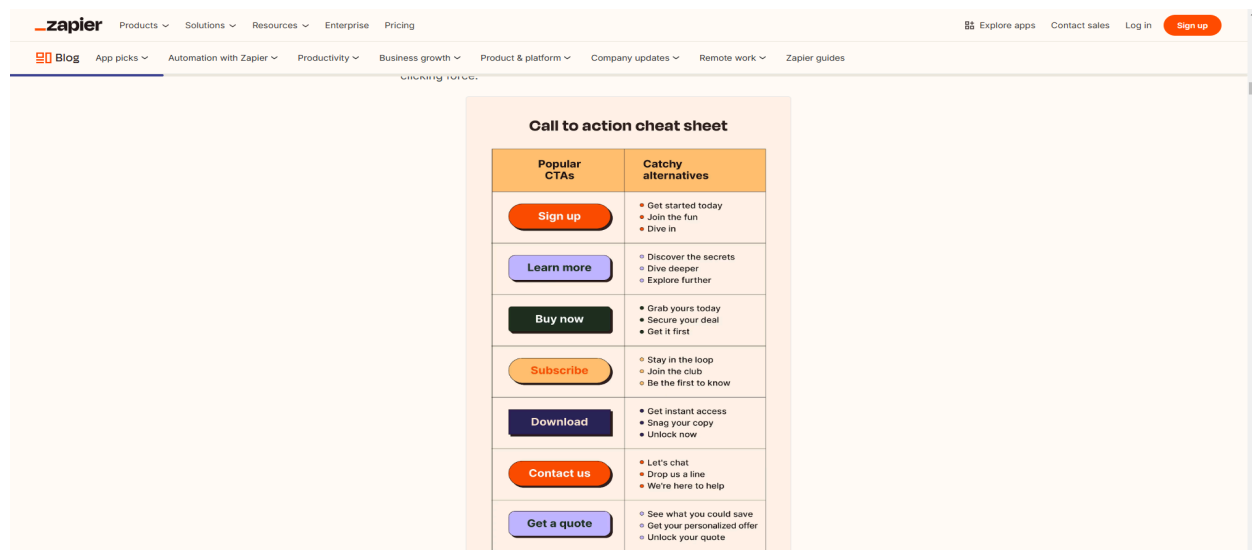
_zapier Products Solutions Resources Enterprise Pricing Explore apps Contact sales Log in Sign up

Blog App picks Automation with Zapier Productivity Business growth Product & platform Company updates Remote work Zapier guides

clicking force.

Call to action cheat sheet

| Popular CTAs | Catchy alternatives |
|---|---|
| Sign up | • Get started today • Join the fun • Dive in |
| Learn more | • Discover the secrets • Dive deeper • Explore further |
| Buy now | • Grab yours today • Secure your deal • Get it first |
| Subscribe | • Stay in the loop • Join the club • Be the first to know |
| Download | • Get instant access • Snag your copy • Unlock now |
| Contact us | • Let's chat • Drop us a line • We're here to help |
| Get a quote | • See what you could save • Get your personalized offer • Unlock your quote |